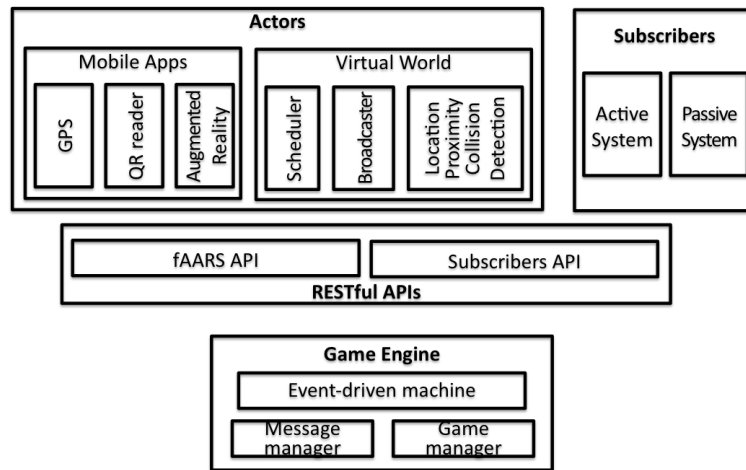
Actors

Mobile Apps

GPS

QR reader

Augmented Reality

Virtual World

Scheduler

Broadcaster

Location Proximity Collision Detection

Subscribers

Active System

Passive System

fAARS API

Subscribers API

RESTful APIs

Game Engine

Event-driven machine

Message manager

Game manager